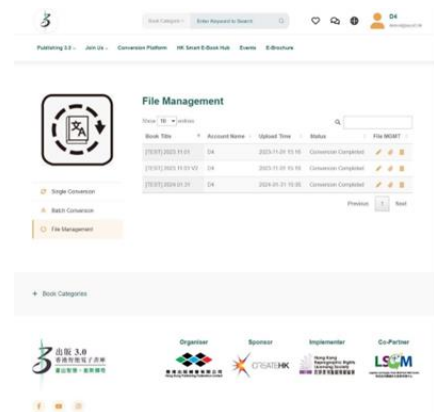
Book Category | Enter Keyword to Search

D4

Publishing 3.0 | Join Us | Conversion Platform | HK Smart E-Book Hub | Events | E-Brochure

File Management

Show 10 entries

| Book Title | Account Name | Upload Time | Status | File MGMT |
|---|---|---|---|---|
| [TEST] 2023.11.01 | D4 | 2023-11-01 11:10 | Conversion Completed | |
| [TEST] 2023.11.01 V2 | D4 | 2023-11-01 11:10 | Conversion Completed | |
| [TEST] 2024.01.31 | D4 | 2024-01-31 15:00 | Conversion Completed | |

Previous 1 Next

Single Conversion

Batch Conversion

File Management

+ Book Categories

出版 3.0 香港出版電子書庫

Organiser

Sponsor

CREATEHK

Implementer

Hong Kong Reprographic Rights Licensing Society

Co-Partner

LSCM